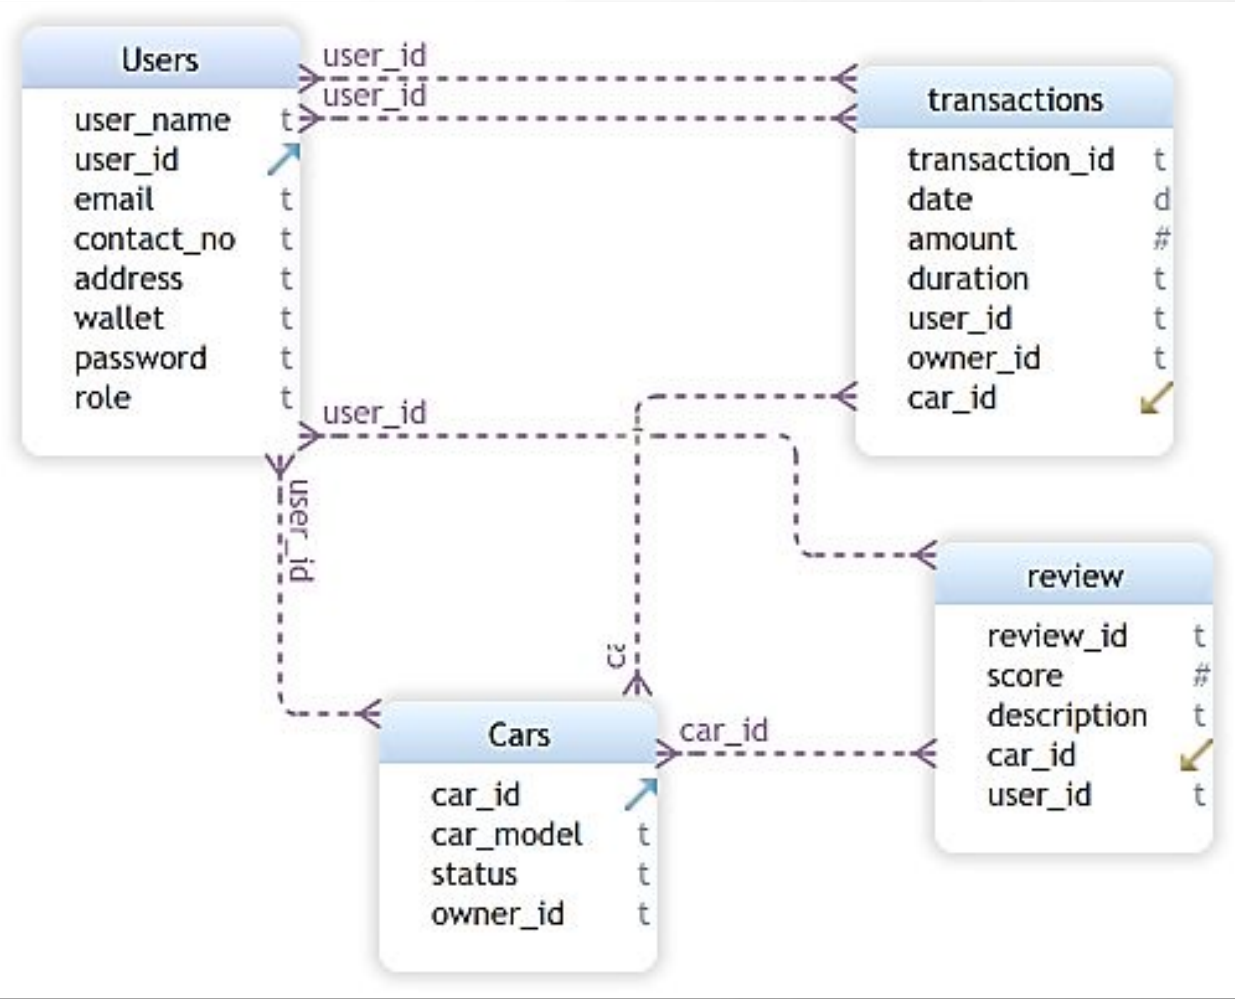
Users
user_name t
user_id
email t
contact_no t
address t
wallet t
password t
role t

user_id
user_id

transactions
transaction_id t
date d
amount #
duration t
user_id t
owner_id t
car_id

user_id

user_id

review
review_id t
score #
description t
car_id
user_id t

ca

Cars
car_id
car_model t
status t
owner_id t

car_id